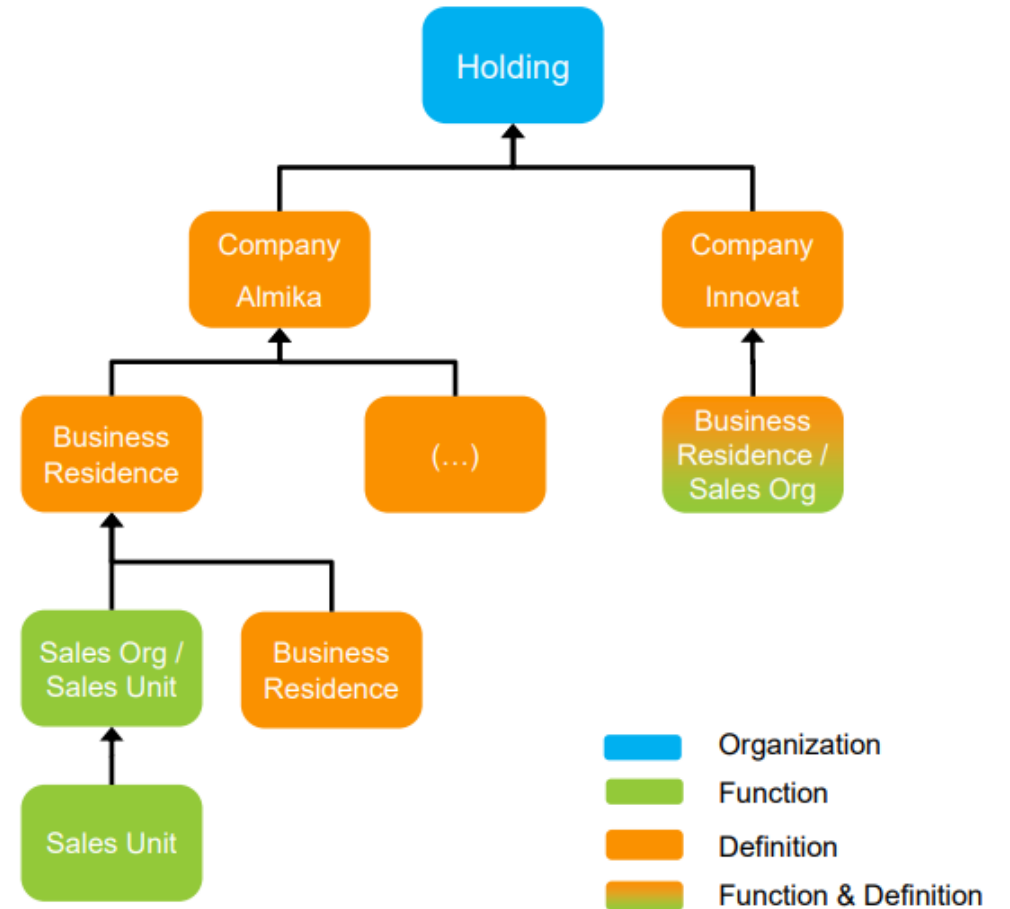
Holding

Company Almika

Company Innovat

Business Residence

(...)

Business Residence / Sales Org

Sales Org / Sales Unit

Business Residence

Sales Unit

Organization
Function
Definition
Function & Definition